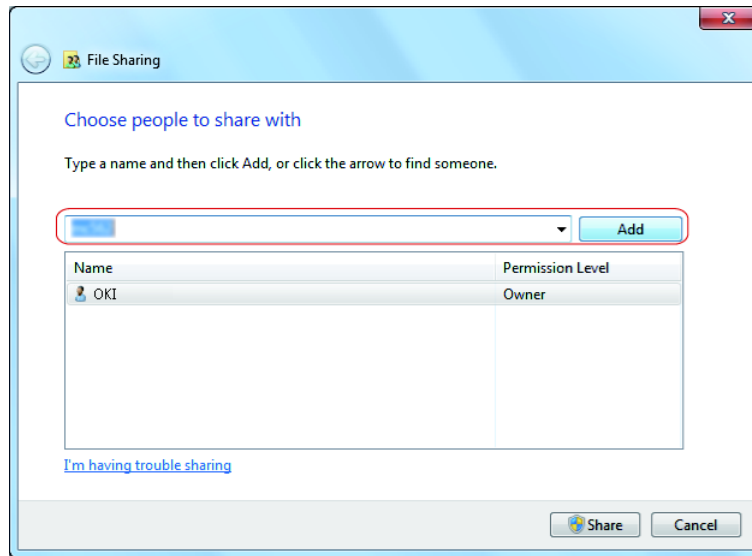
File Sharing

Choose people to share with

Type a name and then click Add, or click the arrow to find someone.

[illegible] Add

| Name | Permission Level |
|---|---|
| OKI | Owner |

I'm having trouble sharing

Share Cancel